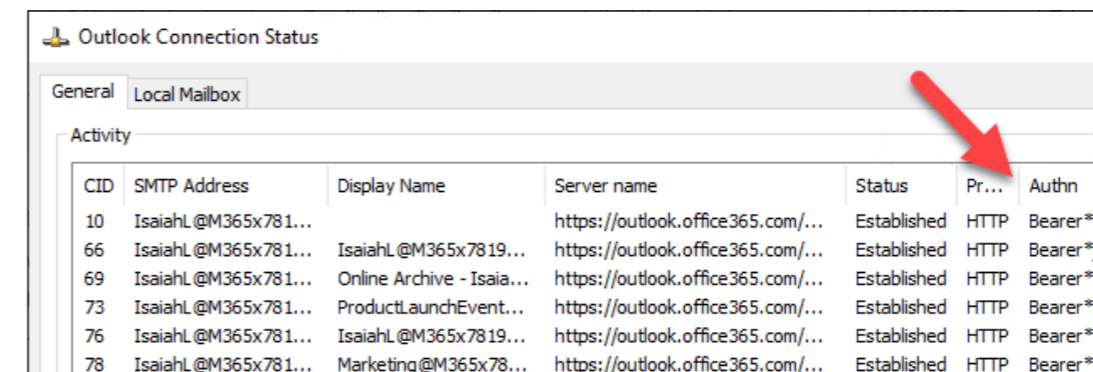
Outlook Connection Status

General | Local Mailbox

Activity

| CID | SMTP Address | Display Name | Server name | Status | Pr... | Authn |
|---|---|---|---|---|---|---|
| 10 | IsaiahL@M365x781... | | https://outlook.office365.com/... | Established | HTTP | Bearer* |
| 66 | IsaiahL@M365x781... | IsaiahL@M365x7819... | https://outlook.office365.com/... | Established | HTTP | Bearer* |
| 69 | IsaiahL@M365x781... | Online Archive - Isaia... | https://outlook.office365.com/... | Established | HTTP | Bearer* |
| 73 | IsaiahL@M365x781... | ProductLaunchEvent... | https://outlook.office365.com/... | Established | HTTP | Bearer* |
| 76 | IsaiahL@M365x781... | IsaiahL@M365x7819... | https://outlook.office365.com/... | Established | HTTP | Bearer* |
| 78 | IsaiahL@M365x781... | Marketing@M365x78... | https://outlook.office365.com/... | Established | HTTP | Bearer* |